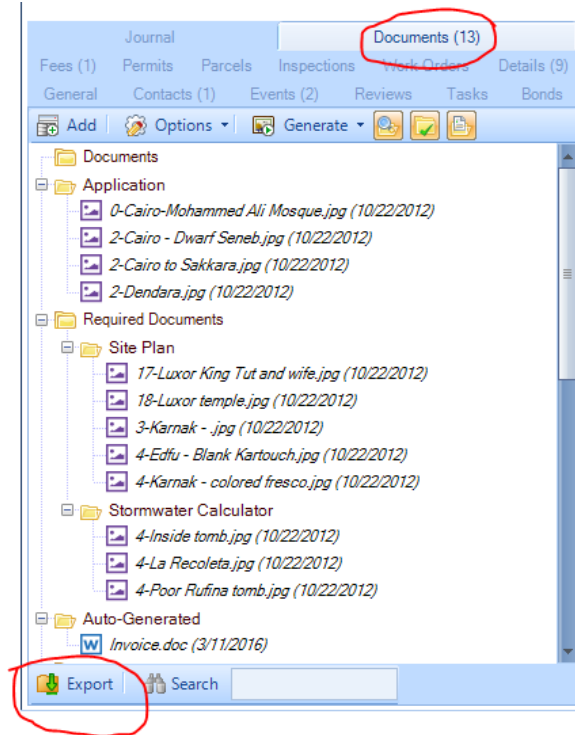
Journal
Documents (13)
Fees (1)
Permits
Parcels
Inspections
Work Orders
Details (9)
General
Contacts (1)
Events (2)
Reviews
Tasks
Bonds

Add
Options
Generate

Documents
Application
0-Cairo-Mohammed Ali Mosque.jpg (10/22/2012)
2-Cairo - Dwarf Seneb.jpg (10/22/2012)
2-Cairo to Sakkara.jpg (10/22/2012)
2-Dendara.jpg (10/22/2012)
Required Documents
Site Plan
17-Luxor King Tut and wife.jpg (10/22/2012)
18-Luxor temple.jpg (10/22/2012)
3-Karnak - .jpg (10/22/2012)
4-Edfu - Blank Kartouch.jpg (10/22/2012)
4-Karnak - colored fresco.jpg (10/22/2012)
Stormwater Calculator
4-Inside tomb.jpg (10/22/2012)
4-La Recoleta.jpg (10/22/2012)
4-Poor Rufina tomb.jpg (10/22/2012)
Auto-Generated
Invoice.doc (3/11/2016)

Export
Search